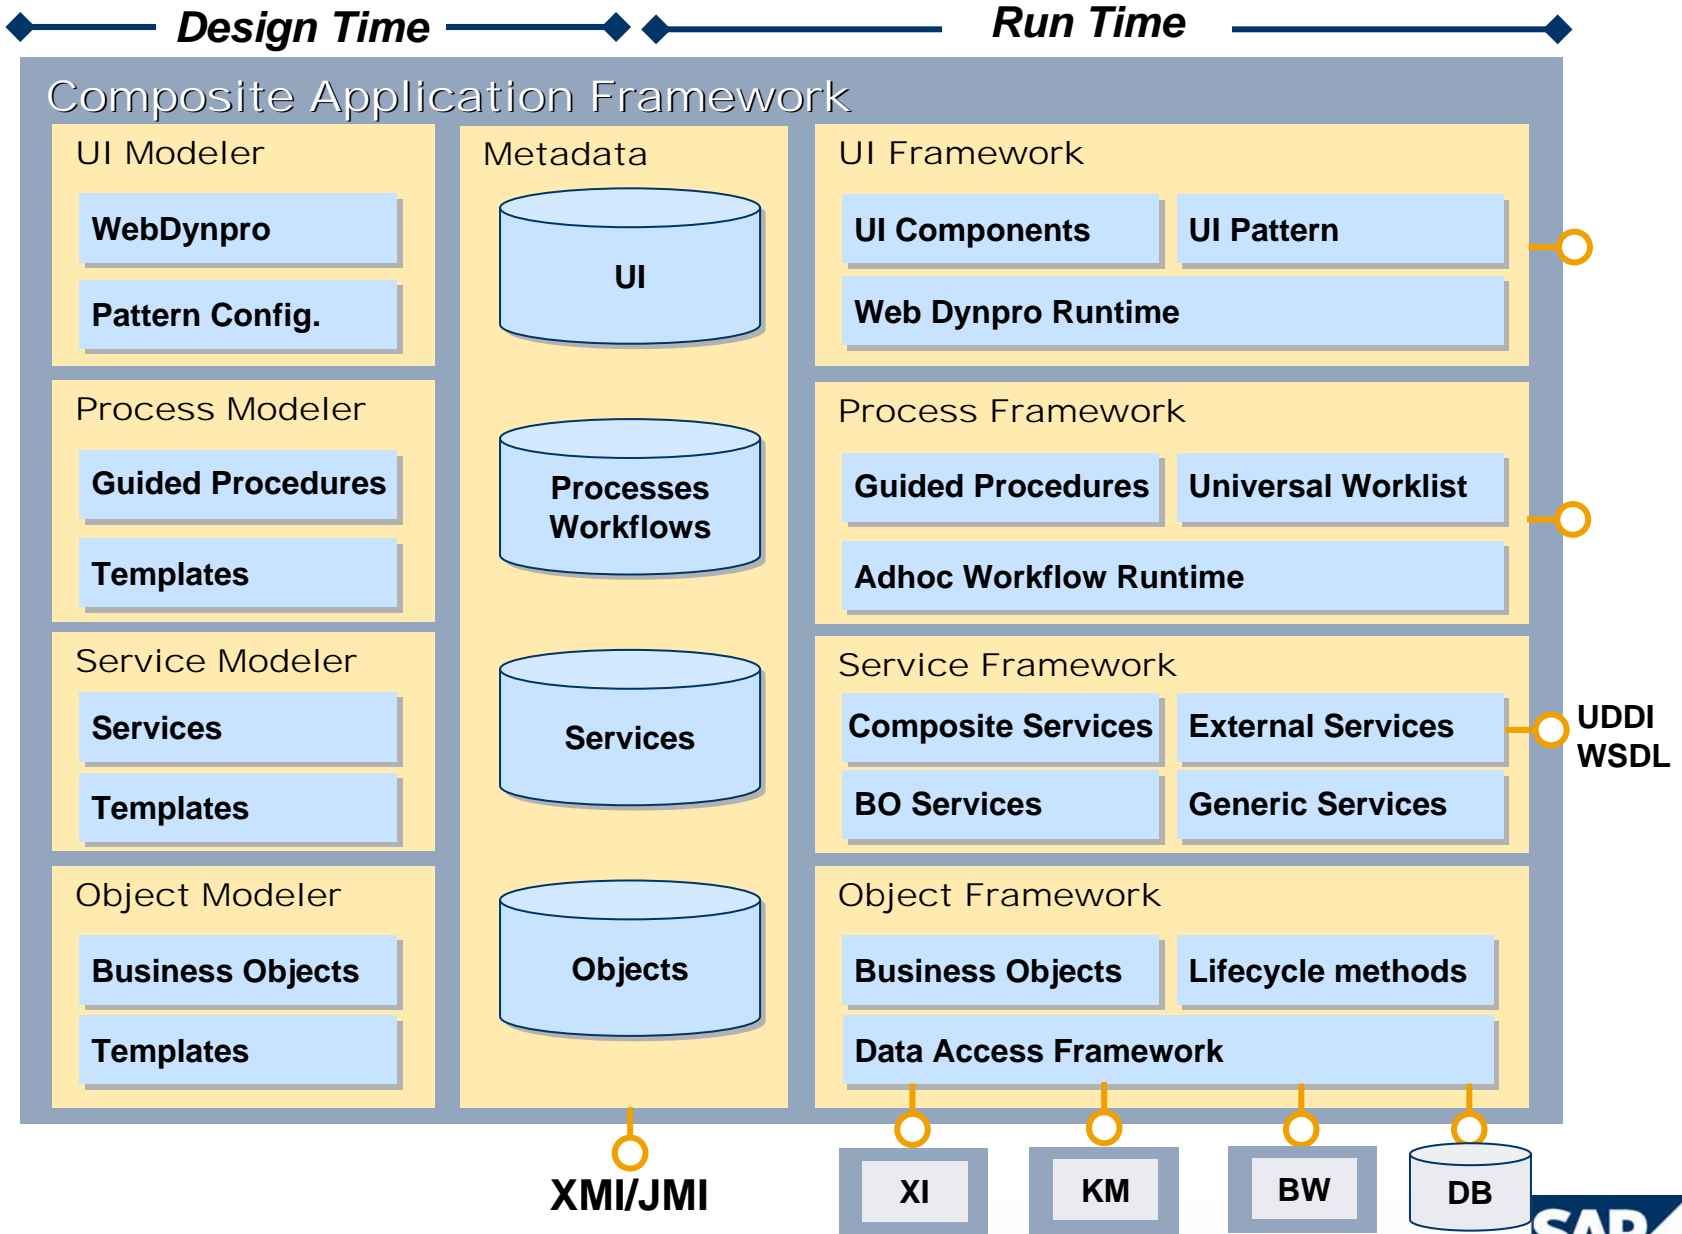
Design Time

Run Time

Composite Application Framework

UI Modeler

WebDynpro

Pattern Config.

Process Modeler

Guided Procedures

Templates

Service Modeler

Services

Templates

Object Modeler

Business Objects

Templates

Metadata

UI

Processes Workflows

Services

Objects

UI Framework

UI Components

UI Pattern

Web Dynpro Runtime

Process Framework

Guided Procedures

Universal Worklist

Adhoc Workflow Runtime

Service Framework

Composite Services

External Services

BO Services

Generic Services

UDDI
WSDL

Object Framework

Business Objects

Lifecycle methods

Data Access Framework

XMI/JMI

XI

KM

BW

DB

SAP